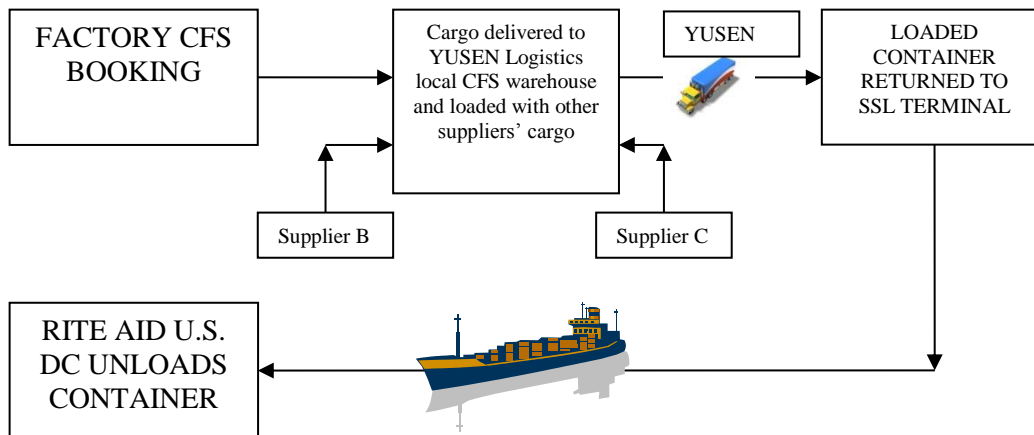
FACTORY CFS BOOKING

Cargo delivered to YUSEN Logistics local CFS warehouse and loaded with other suppliers' cargo

YUSEN

LOADED CONTAINER RETURNED TO SSL TERMINAL

Supplier B

Supplier C

RITE AID U.S. DC UNLOADS CONTAINER